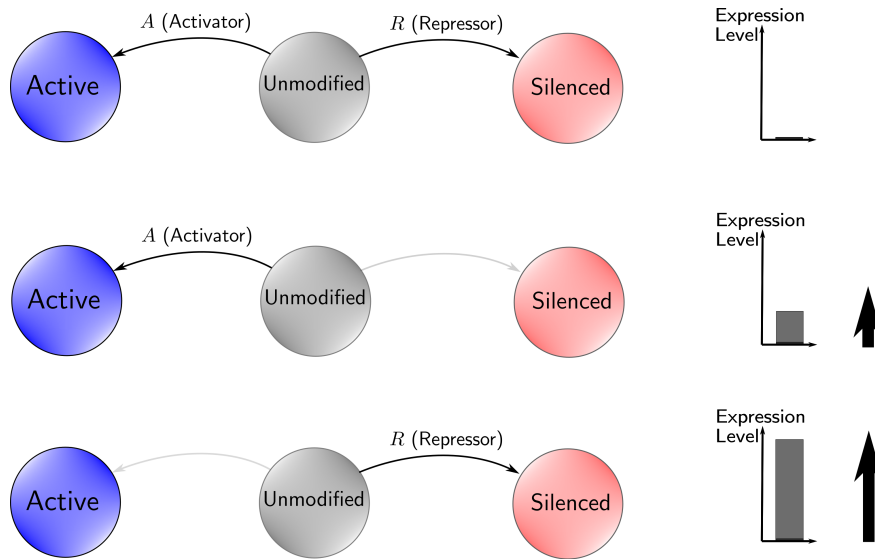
$A$ (Activator)

$R$ (Repressor)

Active

Unmodified

Silenced

Expression Level

$A$ (Activator)

Active

Unmodified

Silenced

Expression Level

$R$ (Repressor)

Active

Unmodified

Silenced

Expression Level